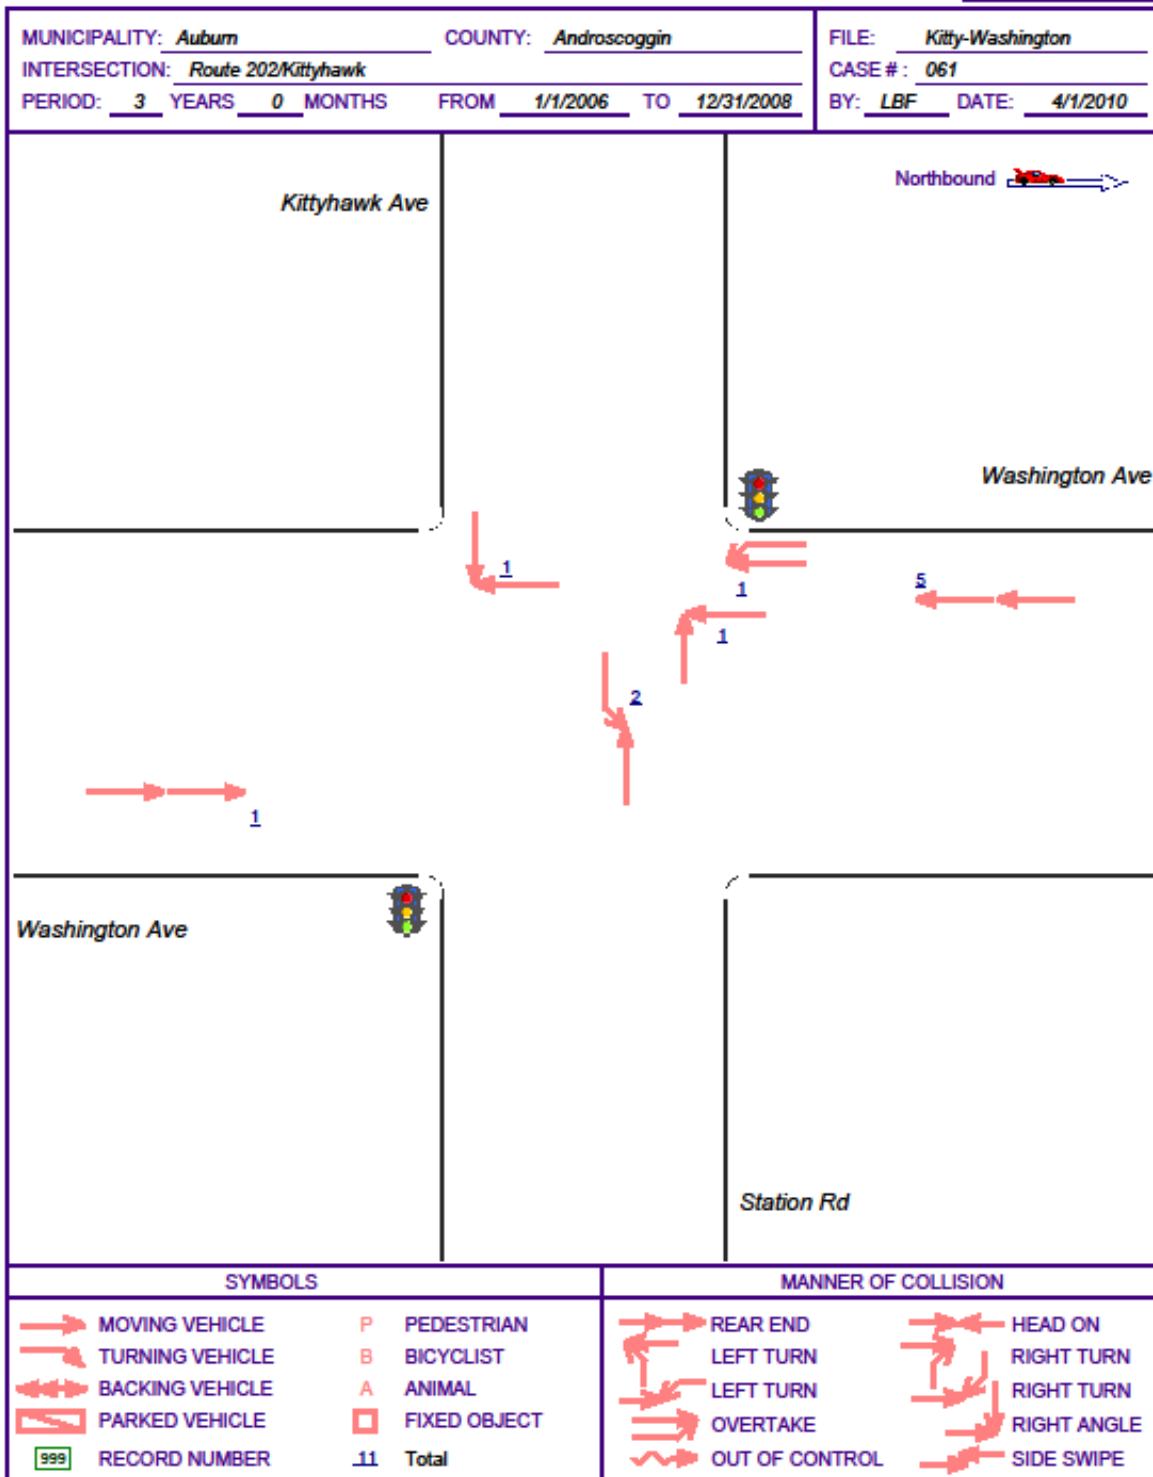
MUNICIPALITY: Auburn COUNTY: Androscoggin
INTERSECTION: Route 202/Kittyhawk
PERIOD: 3 YEARS 0 MONTHS FROM 1/1/2006 TO 12/31/2008

FILE: Kitty-Washington
CASE #: 061
BY: LBF DATE: 4/1/2010

Kittyhawk Ave

Northbound

Washington Ave

1

1

5

1

2

1

Washington Ave

Station Rd

SYMBOLS

MOVING VEHICLE
TURNING VEHICLE
BACKING VEHICLE
PARKED VEHICLE
999 RECORD NUMBER

P PEDESTRIAN
B BICYCLIST
A ANIMAL
FIXED OBJECT
11 Total

MANNER OF COLLISION

REAR END
LEFT TURN
LEFT TURN
OVERTAKE
OUT OF CONTROL

HEAD ON
RIGHT TURN
RIGHT TURN
RIGHT ANGLE
SIDE SWIPE